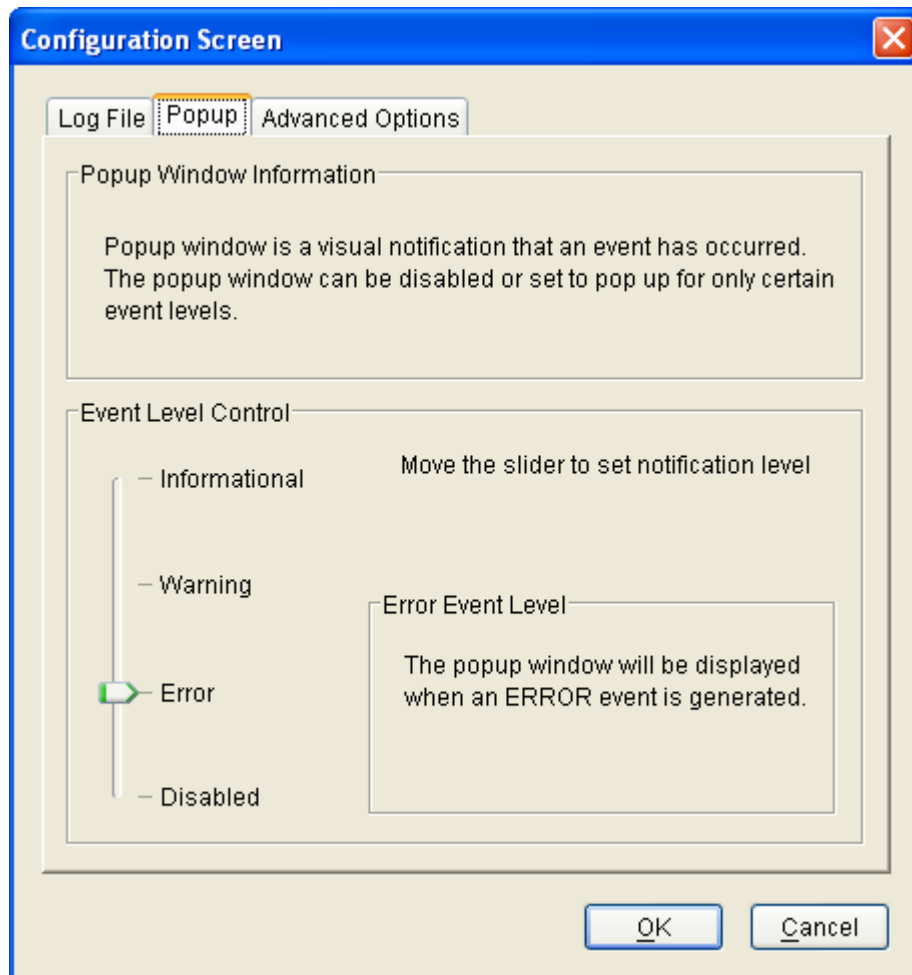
Configuration Screen

Log File
Popup
Advanced Options

Popup Window Information

Popup window is a visual notification that an event has occurred. The popup window can be disabled or set to pop up for only certain event levels.

Event Level Control

Informational
Warning
Error
Disabled

Move the slider to set notification level

Error Event Level

The popup window will be displayed when an ERROR event is generated.

OK
Cancel